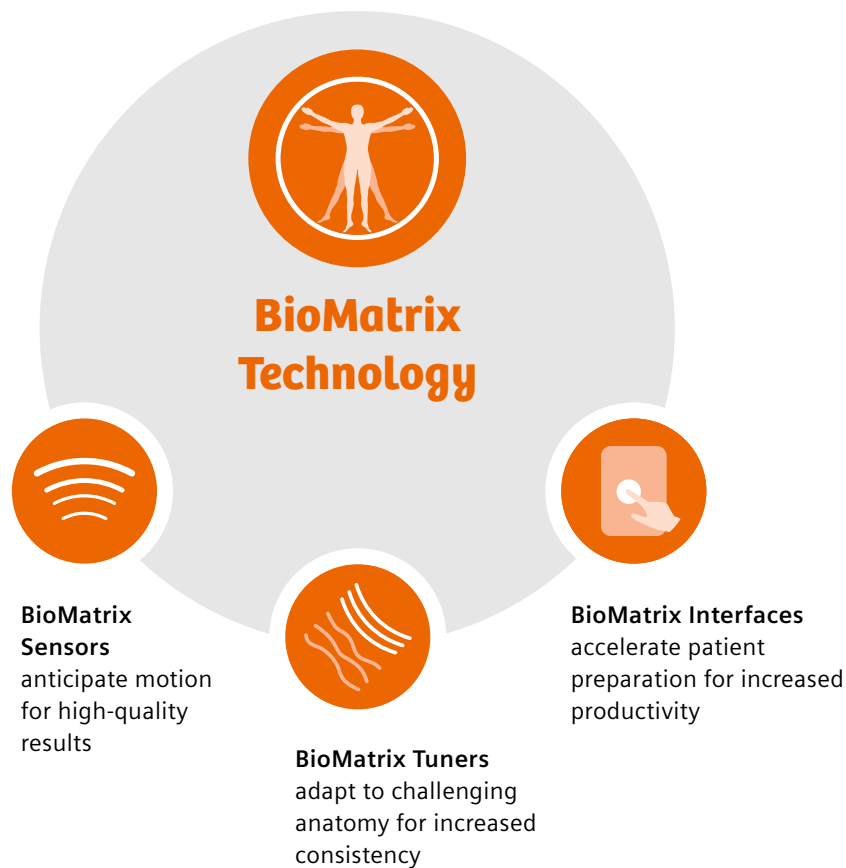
BioMatrix Technology

BioMatrix Sensors
anticipate motion for high-quality results

BioMatrix Tuners
adapt to challenging anatomy for increased consistency

BioMatrix Interfaces
accelerate patient preparation for increased productivity